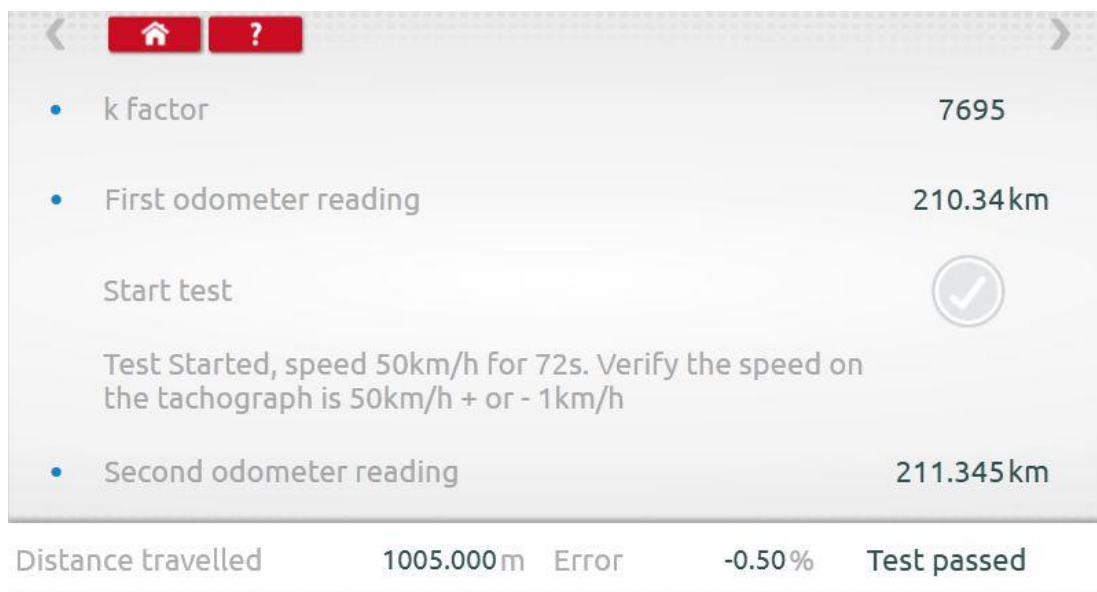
?

k factor 7695

First odometer reading 210.34km

Start test

Test Started, speed 50km/h for 72s. Verify the speed on the tachograph is 50km/h + or - 1km/h

Second odometer reading 211.345km

Distance travelled 1005.000m Error -0.50% Test passed